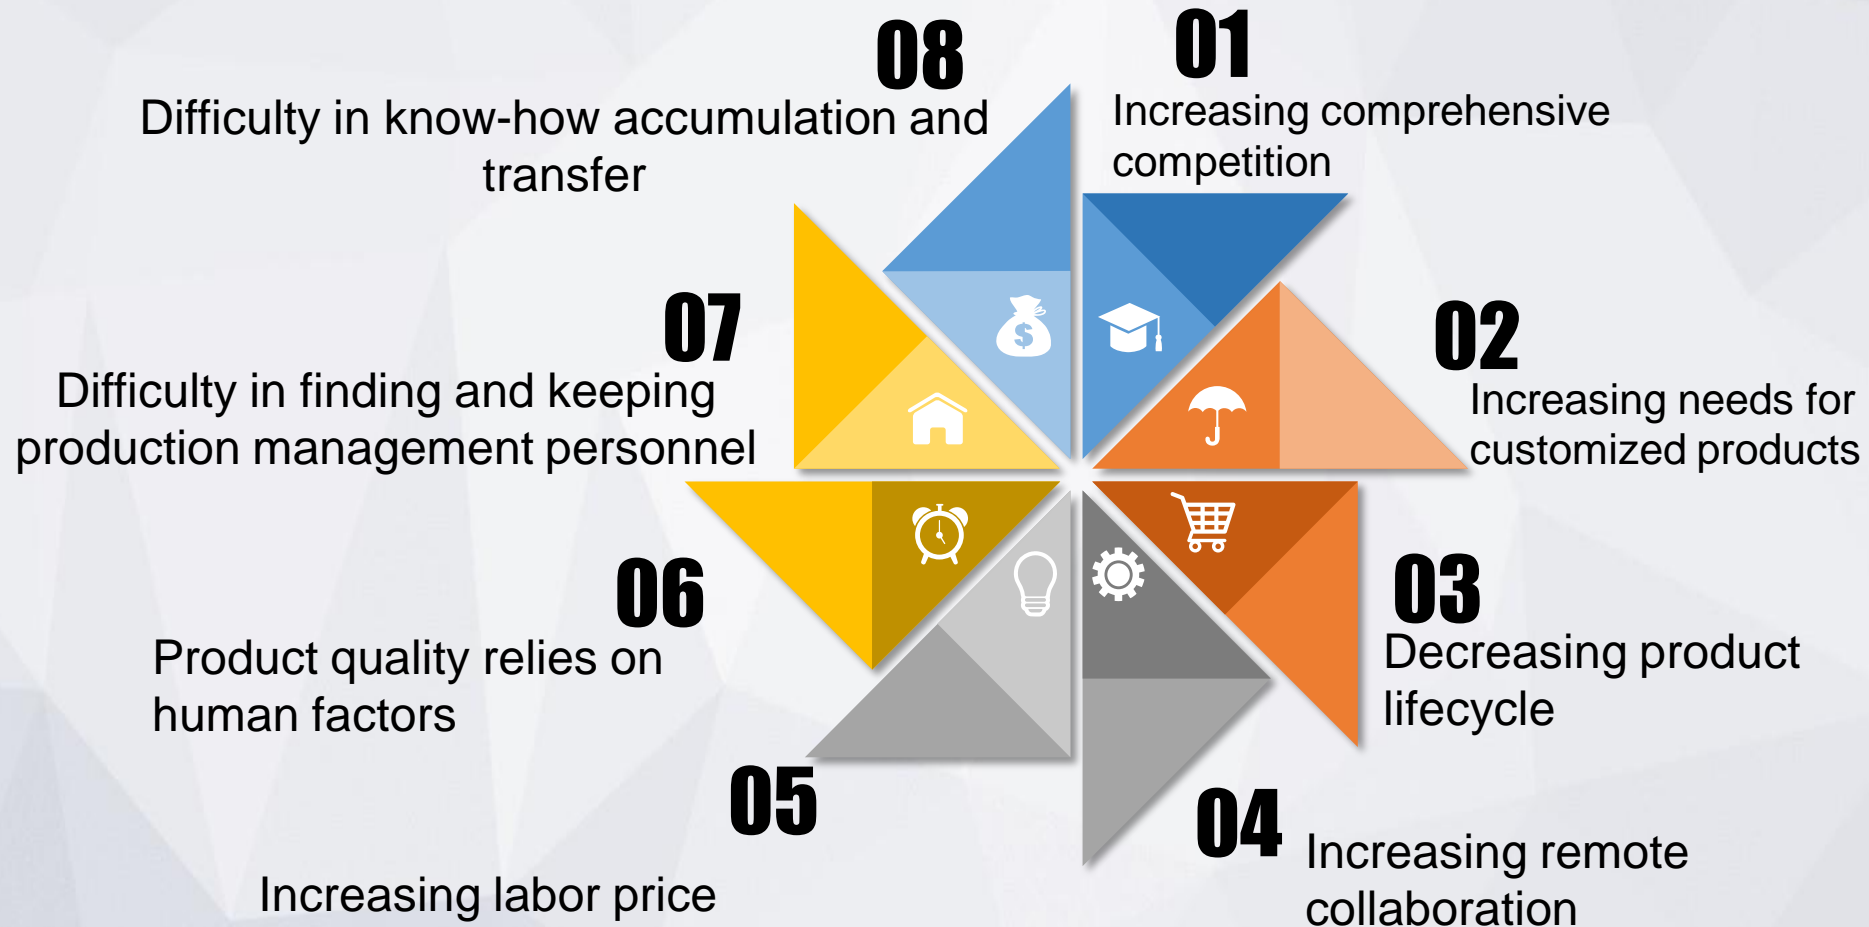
08

Difficulty in know-how accumulation and transfer

01

Increasing comprehensive competition

07

Difficulty in finding and keeping production management personnel

02

Increasing needs for customized products

06

Product quality relies on human factors

03

Decreasing product lifecycle

05

Increasing labor price

04

Increasing remote collaboration